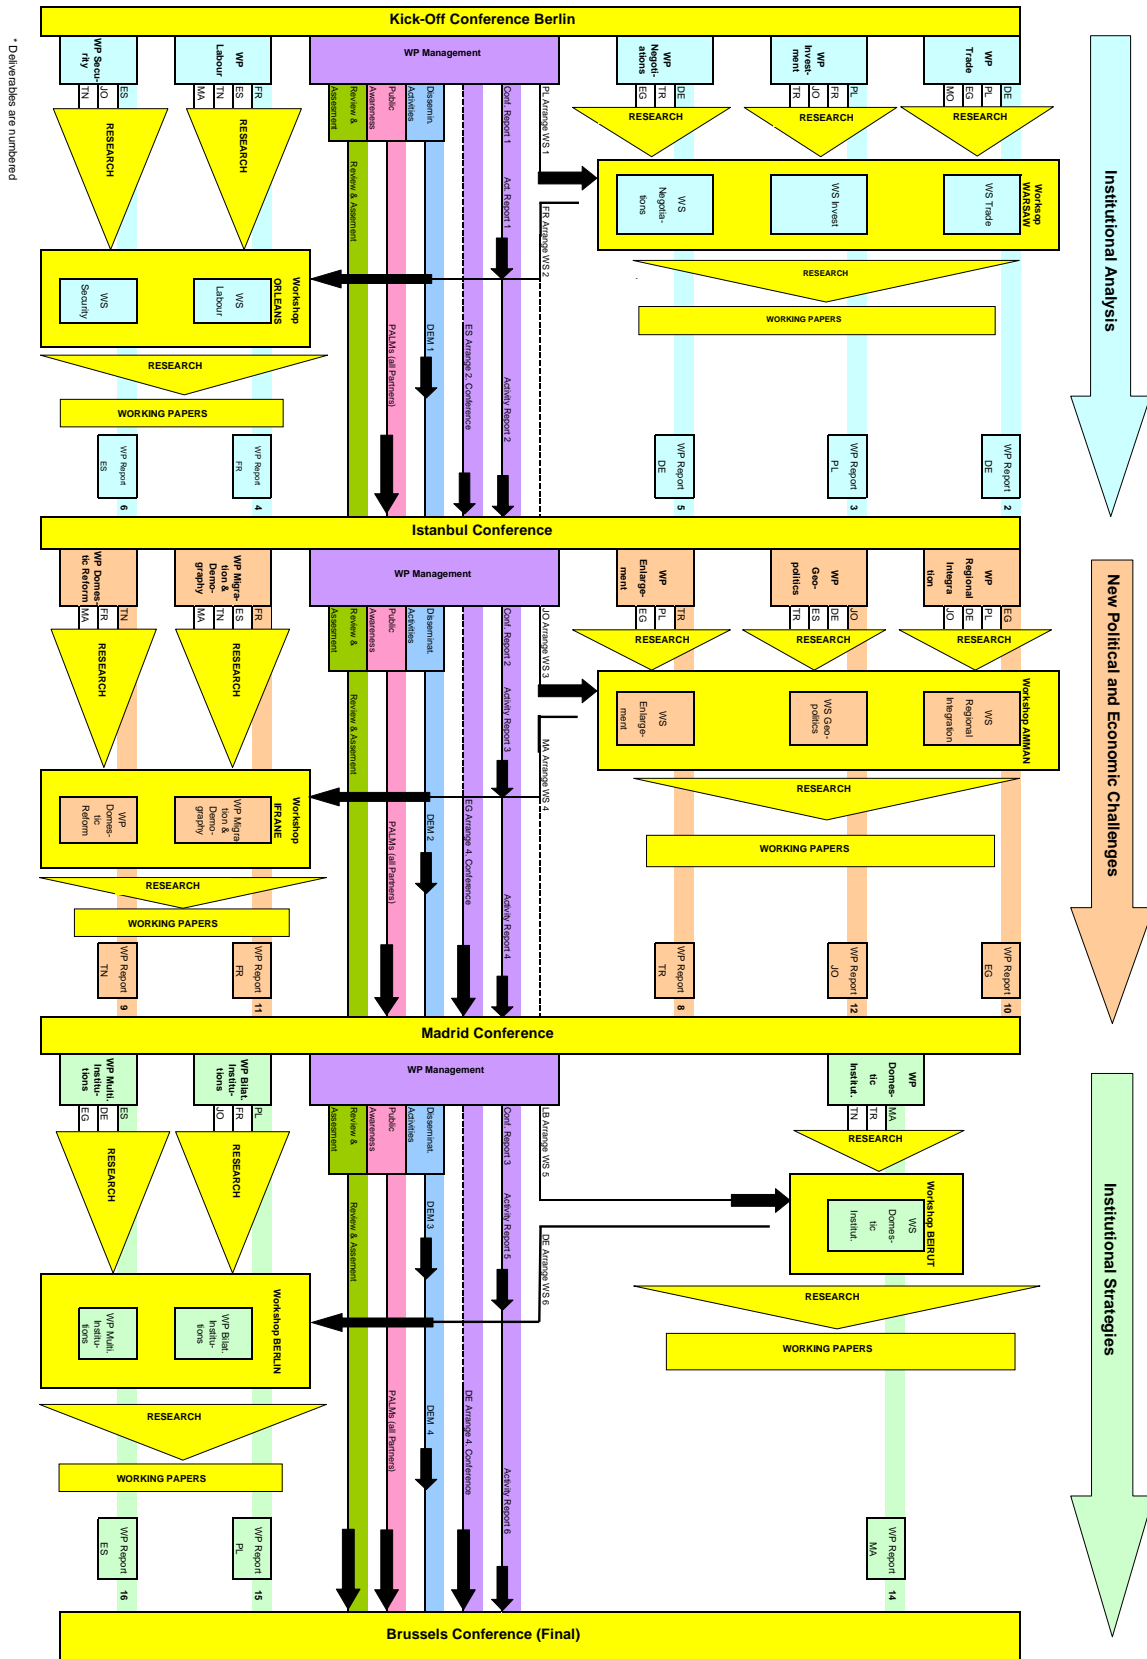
Kick-Off Conference Berlin

* Deliverables are numbered

WP Security
TN JO ES
RESEARCH

WP Labour
MA TN ES FR
RESEARCH

WP Management
Review & Assesment
Public Awareness
Activities
Disseminat.
Conf. Report 1
PL Arrange WS 1

WP Negotiations
EG TR DE
RESEARCH

WP Investment
TR JO FR PL
RESEARCH

WP Trade
MO EG PL DE
RESEARCH

Institutional Analysis

Workshop WARSAW
WS Negotiations
WS Invest
WS Trade

Act. Report 1
FR Arrange WS 2
Review & Assement

Workshop ORLEANS
WS Security
WS Labour

RESEARCH
WORKING PAPERS

RESEARCH
WORKING PAPERS

PALMs (all Partners)
DEM 1
ES Arrange 2 Conference
Activity Report 2

WP Report ES 6
WP Report FR 4
WP Report DE 5
WP Report PL 3
WP Report DE 2

Istanbul Conference

WP Domestic Reforms
MA FR TN
RESEARCH

WP Migration & Demography
MA TN ES FR
RESEARCH

WP Management
Review & Assesment
Public Awareness
Activities
Disseminat.
Conf. Report 2
JO Arrange WS 3

WP Enlargement
EG PL TR
RESEARCH

WP Geopolitics
TR ES DE JO
RESEARCH

WP Regional Integration
JO DE PL EG
RESEARCH

New Political and Economic Challenges

Workshop AMMAN
WS Enlargement
WS Geopolitics
WS Regional Integration

Activity Report 3
MA Arrange WS 4
Review & Assement

Workshop IFRANE
WP Domestic Reform
WP Migration & Demography

RESEARCH
WORKING PAPERS

RESEARCH
WORKING PAPERS

PALMs (all Partners)
DEM 2
EG Arrange 4. Conference
Activity Report 4

WP Report TN 9
WP Report FR 11
WP Report TR 8
WP Report JO 12
WP Report EG 10

Madrid Conference

WP Multi. Institutions
EG DE ES
RESEARCH

WP Bilat. Institutions
JO FR PL
RESEARCH

WP Management
Review & Assesment
Public Awareness
Activities
Disseminat.
Conf. Report 3
LB Arrange WS 5

WP Domestic Institut.
TN TR MA
RESEARCH

Institutional Strategies

Workshop BEIRUT
WS Domestic Institut.

Activity Report 5
DE Arrange WS 6
Review & Assement

Workshop BERLIN
WP Multi. Institutions
WP Bilat. Institutions

RESEARCH
WORKING PAPERS

RESEARCH
WORKING PAPERS

PALMs (all Partners)
DEM 3
DEM 4
DE Arrange 4. Conference
Activity Report 6

WP Report ES 16
WP Report PL 15
WP Report MA 14

Brussels Conference (Final)